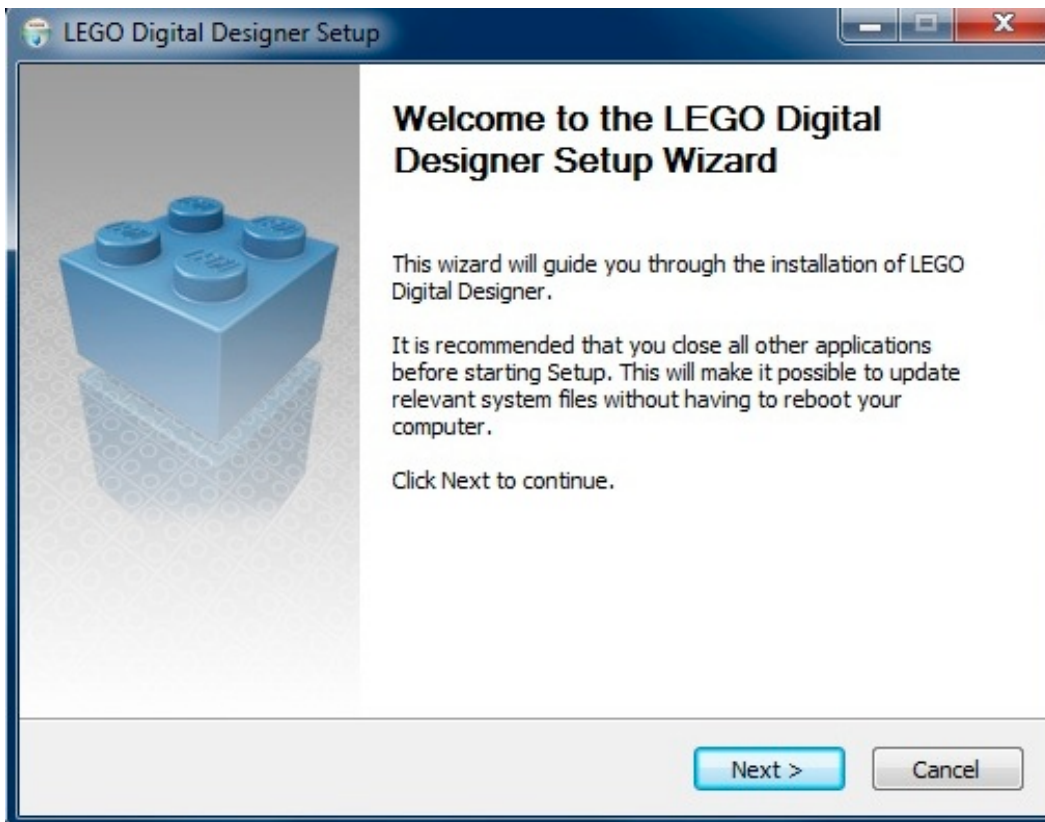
LEGO Digital Designer Setup

Welcome to the LEGO Digital Designer Setup Wizard

This wizard will guide you through the installation of LEGO Digital Designer.

It is recommended that you close all other applications before starting Setup. This will make it possible to update relevant system files without having to reboot your computer.

Click Next to continue.

Next >

Cancel